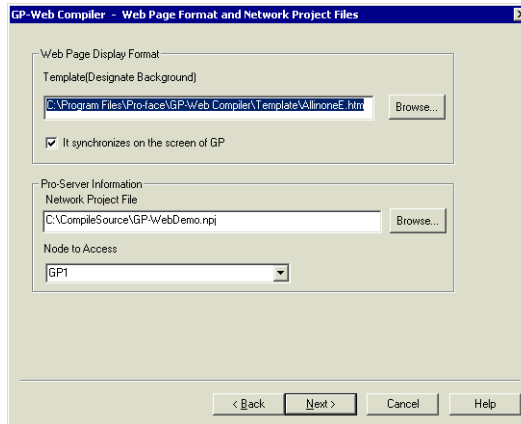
GP-Web Compiler - Web Page Format and Network Project Files

Web Page Display Format

Template(Designate Background)

C:\Program Files\Pro-face\GP-Web Compiler\Template\AllinoneE.htm

Browse...

It synchronizes on the screen of GP

Pro-Server Information

Network Project File

C:\CompileSource\GP-WebDemo.npj

Browse...

Node to Access

GP1

< Back

Next >

Cancel

Help